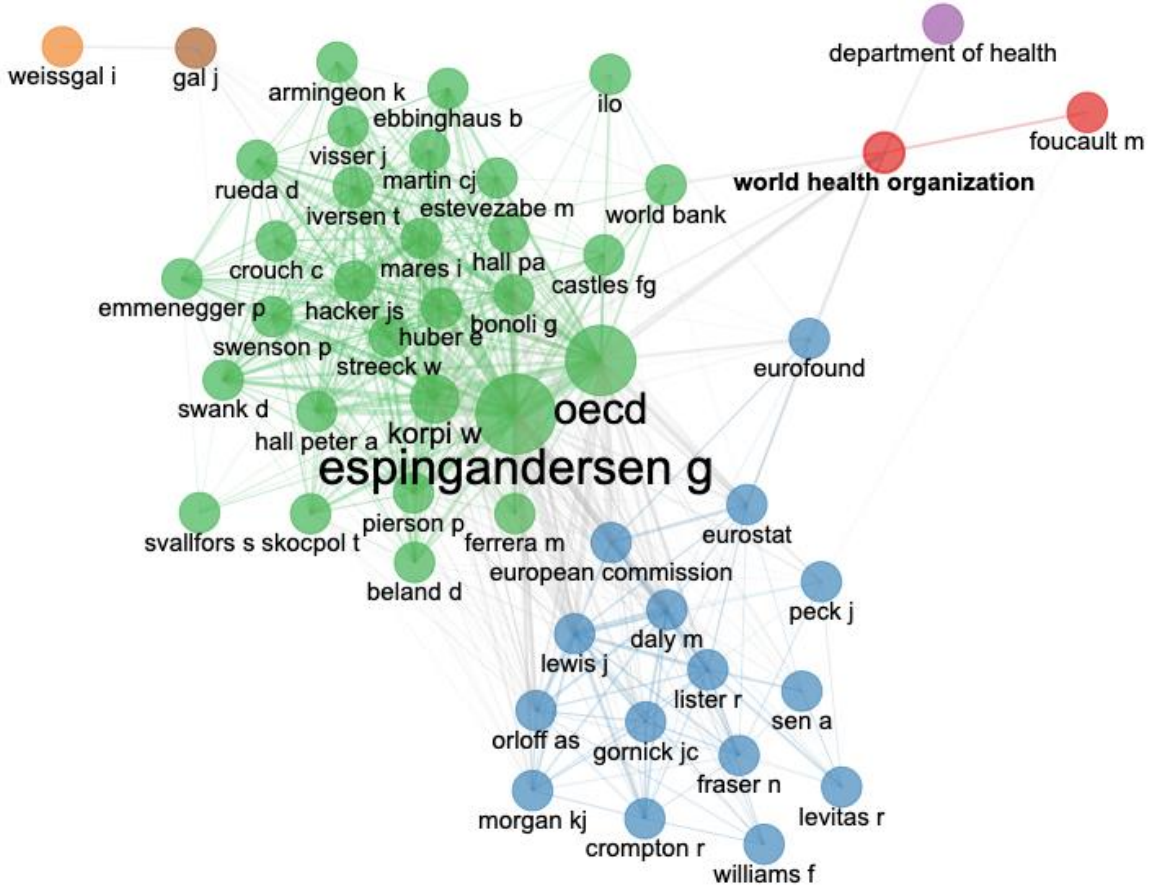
weissgal i
gal j
armingeon k
ilo
department of health
ebbinghaus b
foucault m
visser j
martin cj
rueda d
world health organization
iversen t
estevezabe m
world bank
crouch c
mares i
hall pa
castles fg
emmenegger p
hacker js
bonoli g
huber e
swenson p
eurofound
streeck w
swank d
oecd
hall peter a
korpi w
espingandersen g
eurostat
pierson p
svallfors s
skocpol t
ferrera m
european commission
beland d
peck j
daly m
lewis j
lister r
sen a
orloff as
gornick jc
fraser n
morgan kj
levitas r
crompton r
williams f